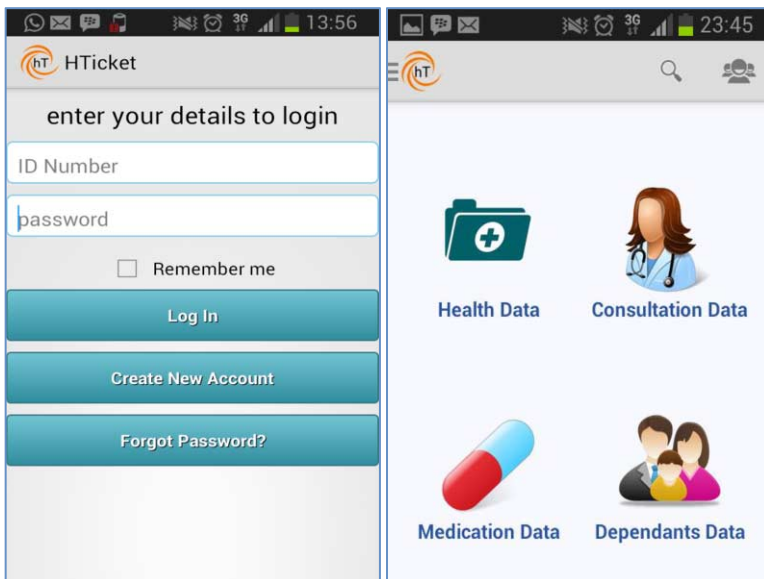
3G 13:56

hT HTicket

enter your details to login

ID Number

password

Remember me

Log In

Create New Account

Forgot Password?

3G 23:45

hT

Health Data

Consultation Data

Medication Data

Dependants Data